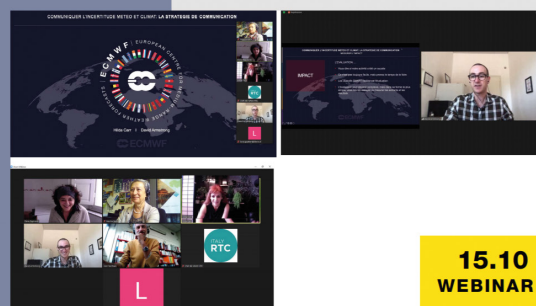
COMMUNIQUER L'INCERTITUDE METEO ET CLIMAT: LA STRATEGIE DE COMMUNICATION

ECMWF

EUROPEAN CENTRE FOR MEDIUM-RANGE WEATHER FORECASTS

Hilda Carr | David Armstrong

ECMWF

RTC

L

IMPACT

ITALY RTC

L

15.10
WEBINAR